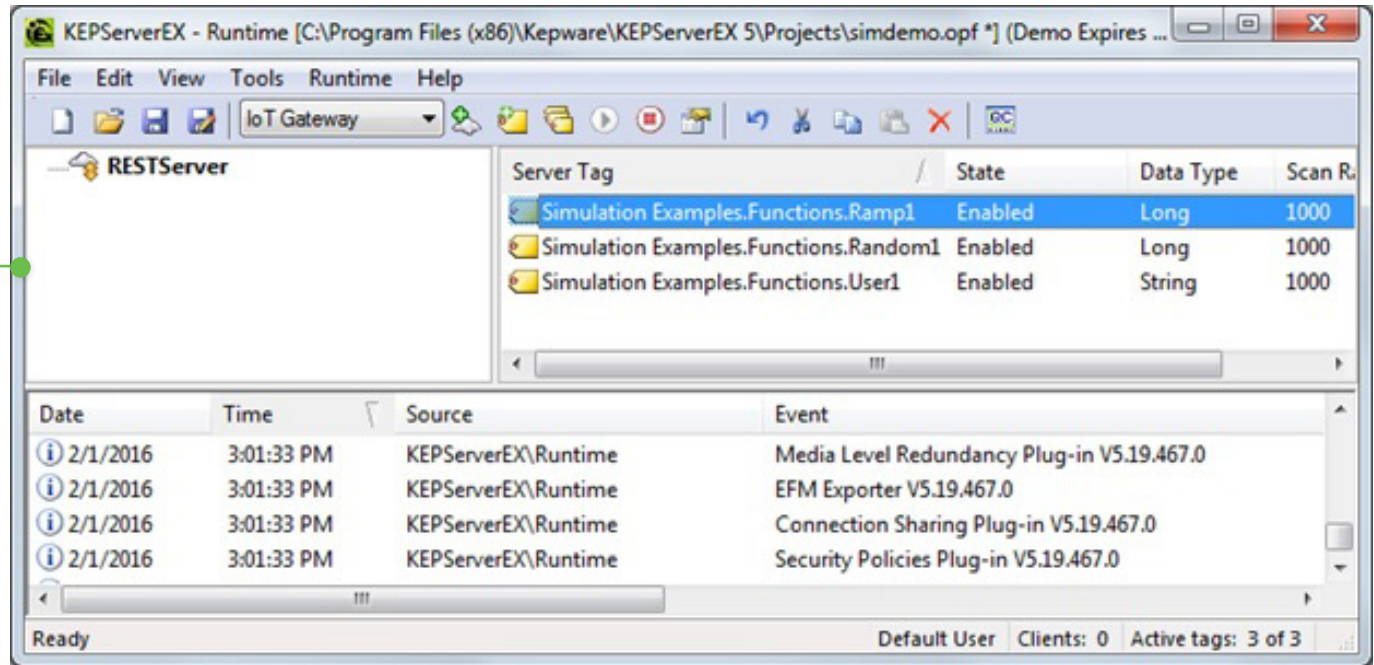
KEPServerEX - Runtime [C:\Program Files (x86)\Kepware\KEPServerEX 5\Projects\simdemo.opf *] (Demo Expires ...

File Edit View Tools Runtime Help

IoT Gateway

RESTServer

| Server Tag | State | Data Type | Scan R |
|---|---|---|---|
| Simulation Examples.Functions.Ramp1 | Enabled | Long | 1000 |
| Simulation Examples.Functions.Random1 | Enabled | Long | 1000 |
| Simulation Examples.Functions.User1 | Enabled | String | 1000 |

| Date | Time | Source | Event |
|---|---|---|---|
| 2/1/2016 | 3:01:33 PM | KEPServerEX\Runtime | Media Level Redundancy Plug-in V5.19.467.0 |
| 2/1/2016 | 3:01:33 PM | KEPServerEX\Runtime | EFM Exporter V5.19.467.0 |
| 2/1/2016 | 3:01:33 PM | KEPServerEX\Runtime | Connection Sharing Plug-in V5.19.467.0 |
| 2/1/2016 | 3:01:33 PM | KEPServerEX\Runtime | Security Policies Plug-in V5.19.467.0 |

Ready Default User Clients: 0 Active tags: 3 of 3